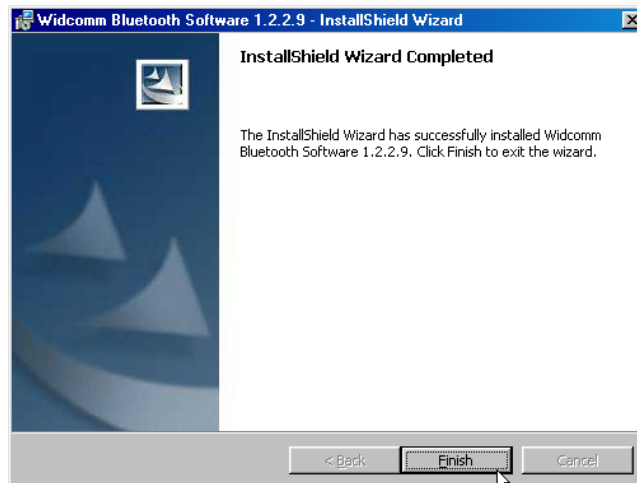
Widcomm Bluetooth Software 1.2.2.9 - InstallShield Wizard

InstallShield Wizard Completed

The InstallShield Wizard has successfully installed Widcomm Bluetooth Software 1.2.2.9. Click Finish to exit the wizard.

< Back

Finish

Cancel